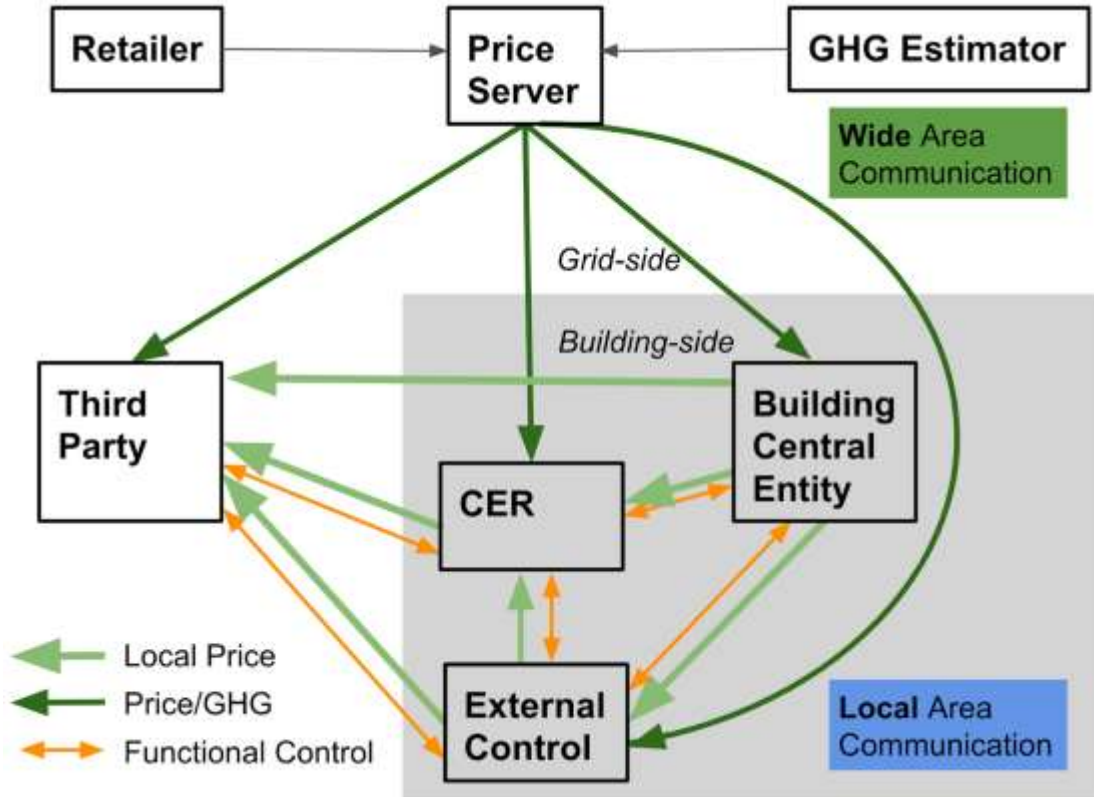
Retailer

Price Server

GHG Estimator

Wide Area Communication

Grid-side

Building-side

Third Party

Building Central Entity

CER

External Control

Local Price

Price/GHG

Functional Control

Local Area Communication